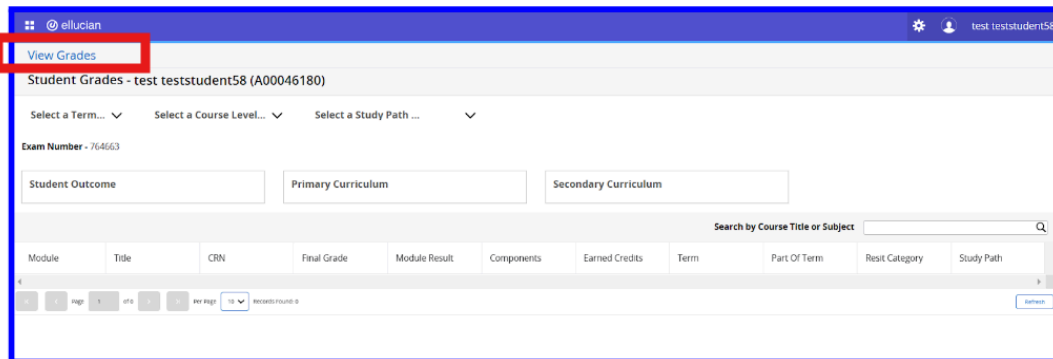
ellucian

test teststudent58

View Grades

Student Grades - test teststudent58 (A00046180)

Select a Term... Select a Course Level... Select a Study Path ...

Exam Number - 764663

Student Outcome

Primary Curriculum

Secondary Curriculum

Search by Course Title or Subject

| Module | Title | CRN | Final Grade | Module Result | Components | Earned Credits | Term | Part Of Term | Resit Category | Study Path |
|---|---|---|---|---|---|---|---|---|---|---|

Page 1 of 0 Per Page 10 Records Found: 0

Refresh